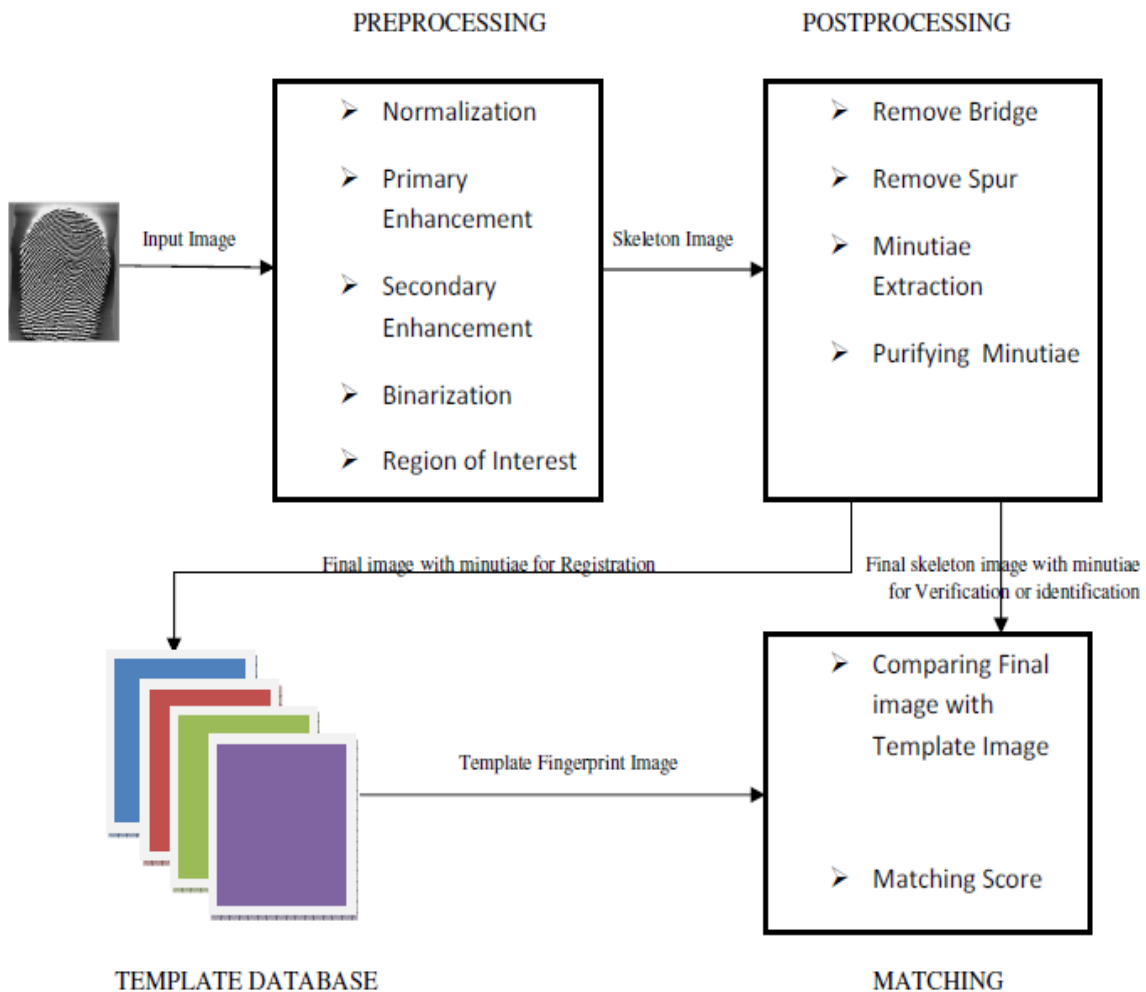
PREPROCESSING

POSTPROCESSING

Input Image

➢ Normalization

➢ Primary Enhancement

➢ Secondary Enhancement

➢ Binarization

➢ Region of Interest

Skeleton Image

➢ Remove Bridge

➢ Remove Spur

➢ Minutiae Extraction

➢ Purifying Minutiae

Final image with minutiae for Registration

Final skeleton image with minutiae for Verification or identification

➢ Comparing Final image with Template Image

➢ Matching Score

Template Fingerprint Image

TEMPLATE DATABASE

MATCHING